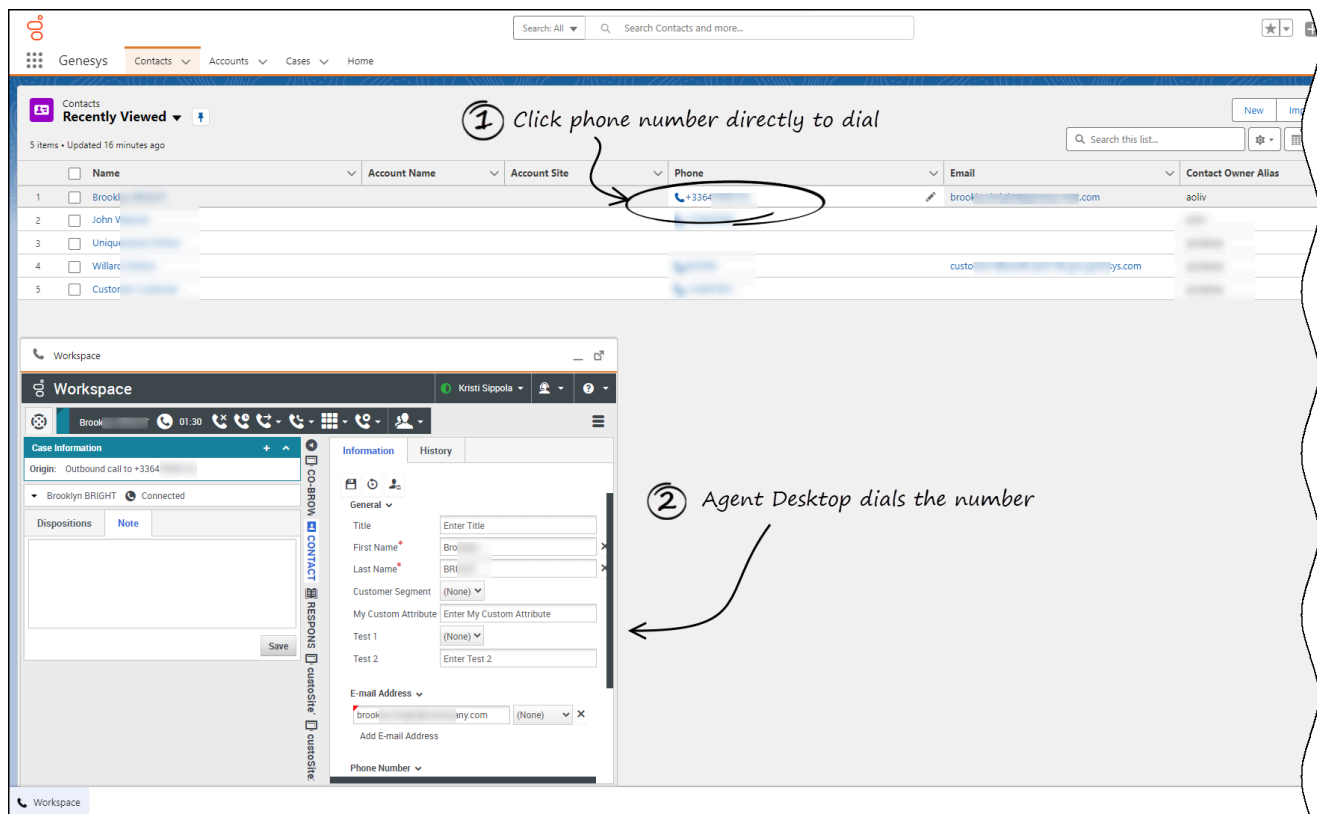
Search: All
Search Contacts and more...

Genesys
Contacts
Accounts
Cases
Home

Contacts
Recently Viewed
5 items • Updated 16 minutes ago

New
Imp

① Click phone number directly to dial

Search this list...

|  | Name | Account Name | Account Site | Phone | Email | Contact Owner Alias |
|---|---|---|---|---|---|---|
| 1 | Brookl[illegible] |  |  | +3364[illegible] | brook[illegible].com | aoliv |
| 2 | John W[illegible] |  |  | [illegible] |  | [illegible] |
| 3 | Unique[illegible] |  |  |  |  | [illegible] |
| 4 | Willard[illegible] |  |  | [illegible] | custo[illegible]sys.com | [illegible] |
| 5 | Custor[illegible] |  |  | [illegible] |  | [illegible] |

Workspace
Workspace
Kristi Sippola
Brook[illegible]
01:30

Case Information
Origin: Outbound call to +3364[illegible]
Brooklyn BRIGHT
Connected
Dispositions
Note
Save

CO-BROW
CONTACT
RESPONS
custoSite
custoSite

Information
History
General
Title
Enter Title
First Name*
Bro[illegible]
Last Name*
BRI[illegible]
Customer Segment
(None)
My Custom Attribute
Enter My Custom Attribute
Test 1
(None)
Test 2
Enter Test 2
E-mail Address
brook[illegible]any.com
(None)
Add E-mail Address
Phone Number

② Agent Desktop dials the number

Workspace